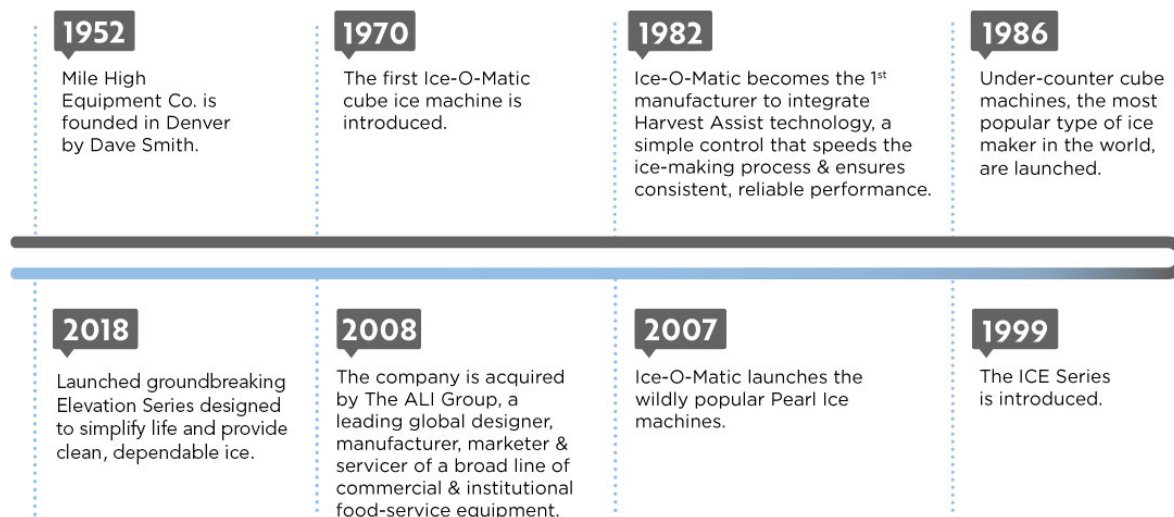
1952
Mile High Equipment Co. is founded in Denver by Dave Smith.

1970
The first Ice-O-Matic cube ice machine is introduced.

1982
Ice-O-Matic becomes the 1$^{st}$ manufacturer to integrate Harvest Assist technology, a simple control that speeds the ice-making process & ensures consistent, reliable performance.

1986
Under-counter cube machines, the most popular type of ice maker in the world, are launched.

2018
Launched groundbreaking Elevation Series designed to simplify life and provide clean, dependable ice.

2008
The company is acquired by The ALI Group, a leading global designer, manufacturer, marketer & servicer of a broad line of commercial & institutional food-service equipment.

2007
Ice-O-Matic launches the wildly popular Pearl Ice machines.

1999
The ICE Series is introduced.